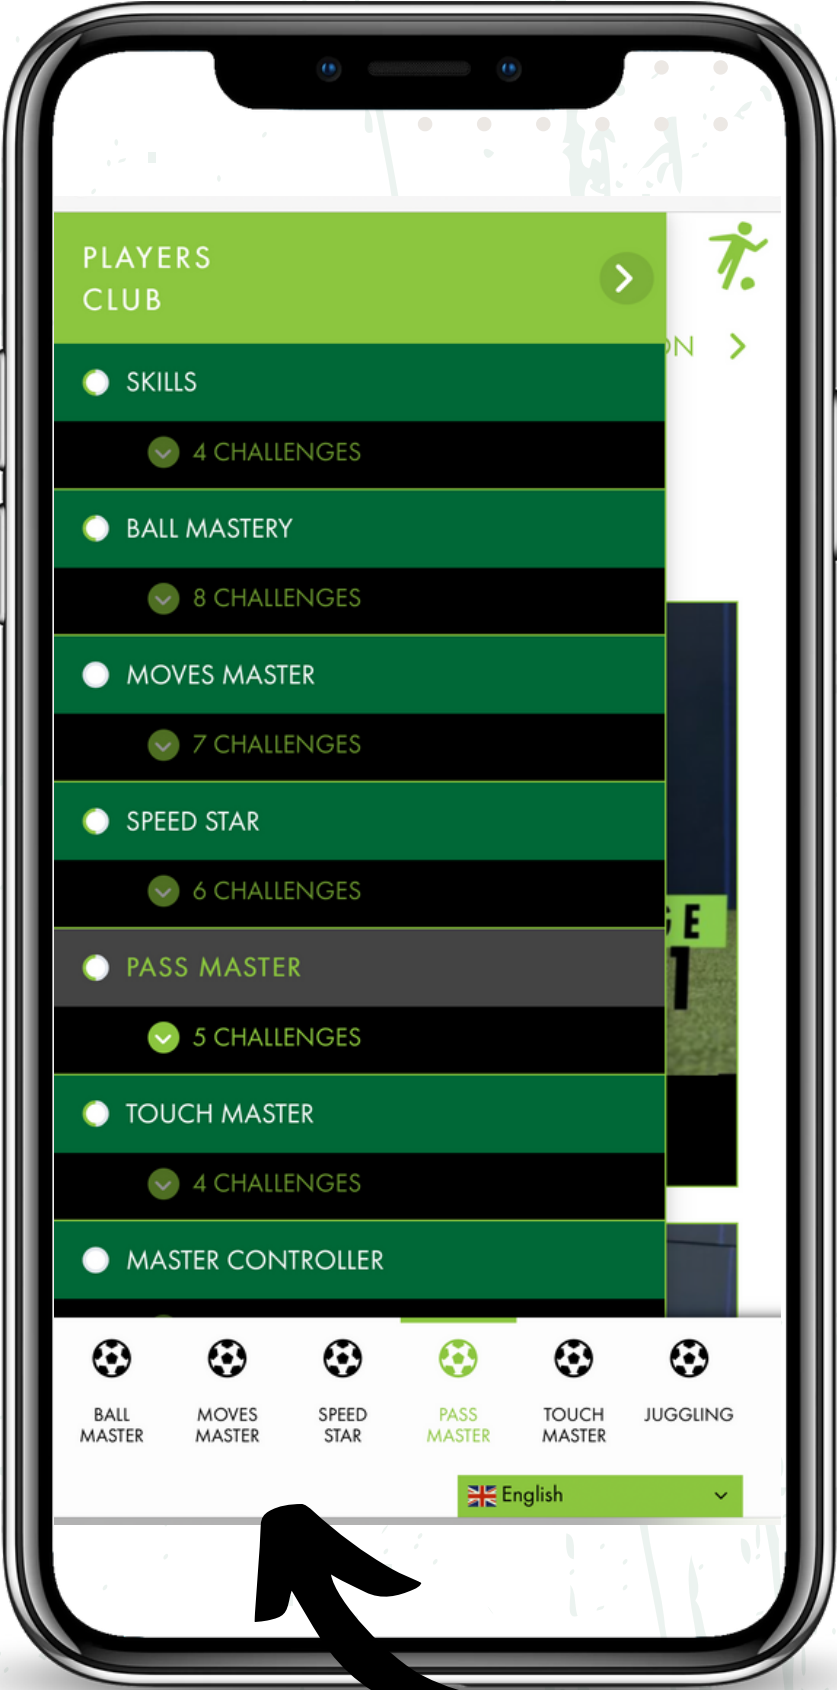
PLAYERS CLUB

SKILLS

4 CHALLENGES

BALL MASTERY

8 CHALLENGES

MOVES MASTER

7 CHALLENGES

SPEED STAR

6 CHALLENGES

PASS MASTER

5 CHALLENGES

TOUCH MASTER

4 CHALLENGES

MASTER CONTROLLER

ON

GE

1

BALL MASTER

MOVES MASTER

SPEED STAR

PASS MASTER

TOUCH MASTER

JUGGLING

English